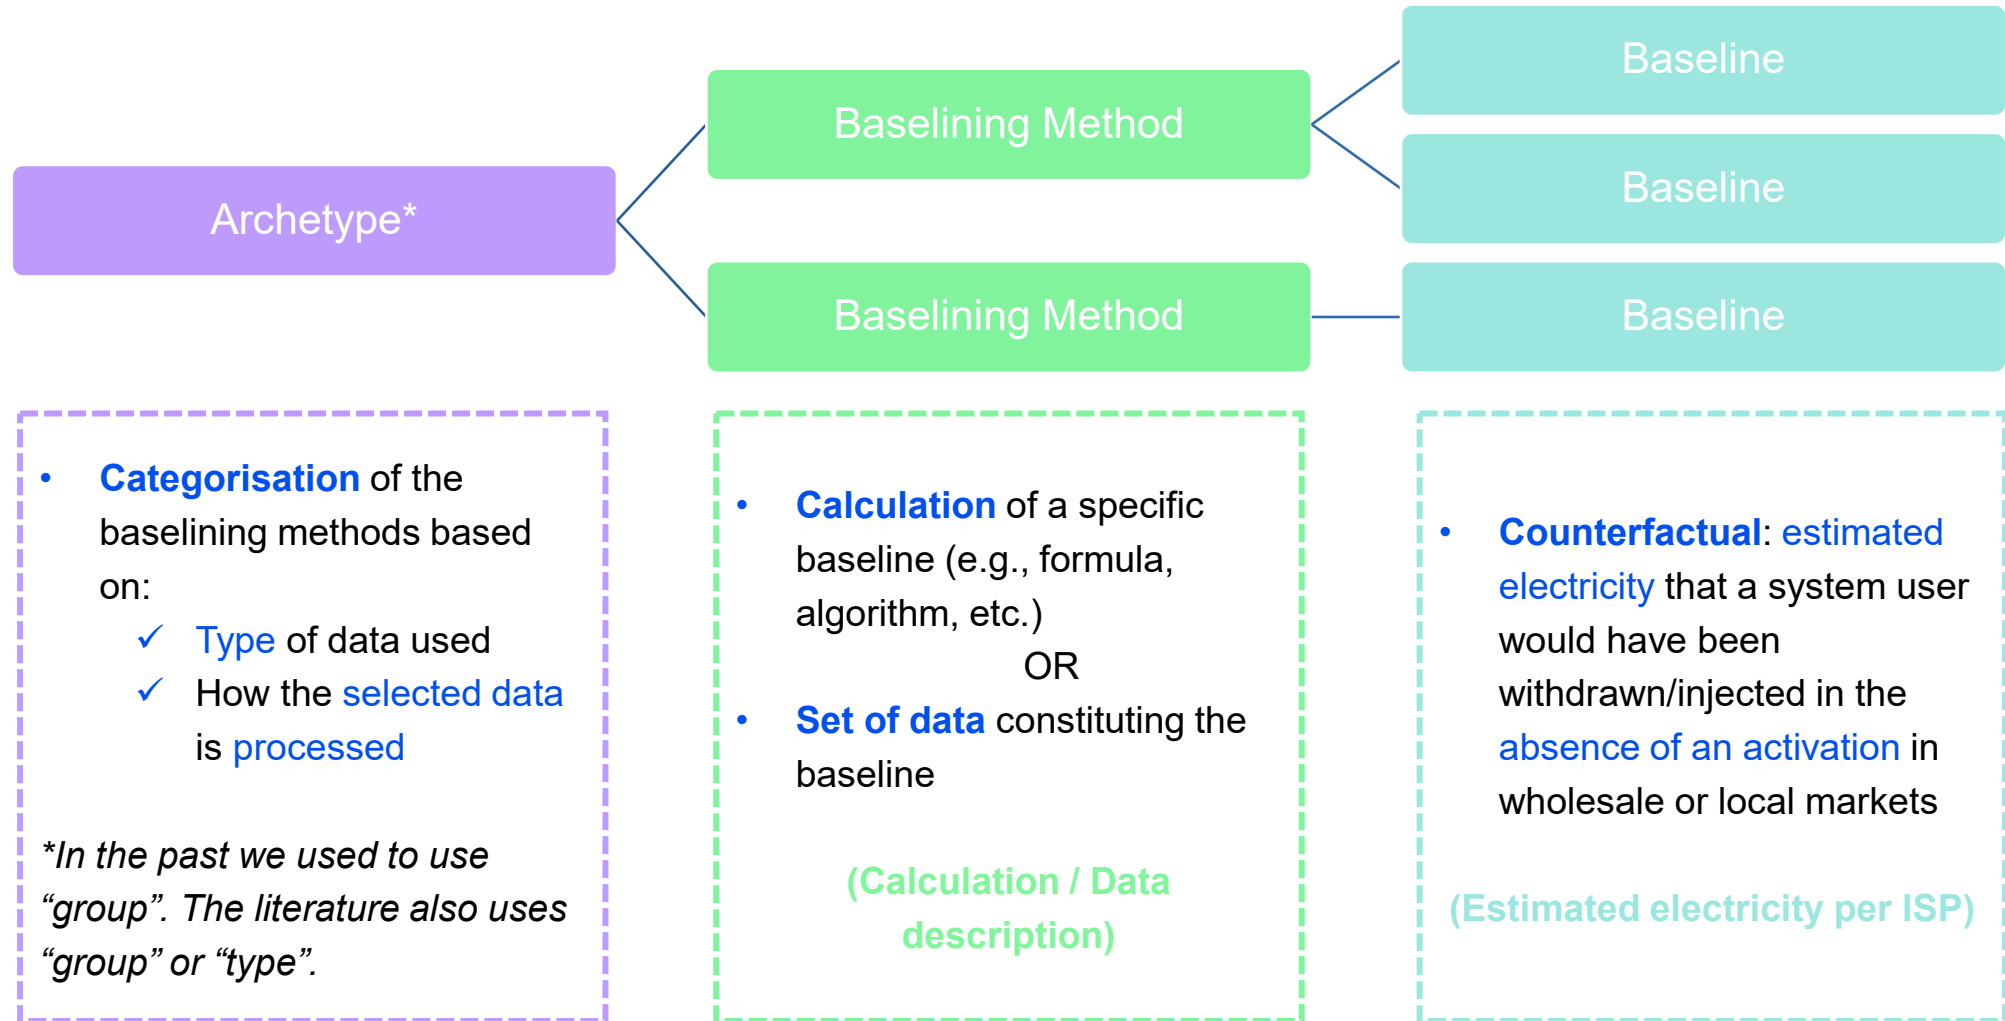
Archetype*

Baselining Method

Baselining Method

Baseline

Baseline

Baseline

• Categorisation of the baselining methods based on:
✓ Type of data used
✓ How the selected data is processed

*In the past we used to use “group”. The literature also uses “group” or “type”.

• Calculation of a specific baseline (e.g., formula, algorithm, etc.)
OR
• Set of data constituting the baseline

(Calculation / Data description)

• Counterfactual: estimated electricity that a system user would have been withdrawn/injected in the absence of an activation in wholesale or local markets

(Estimated electricity per ISP)